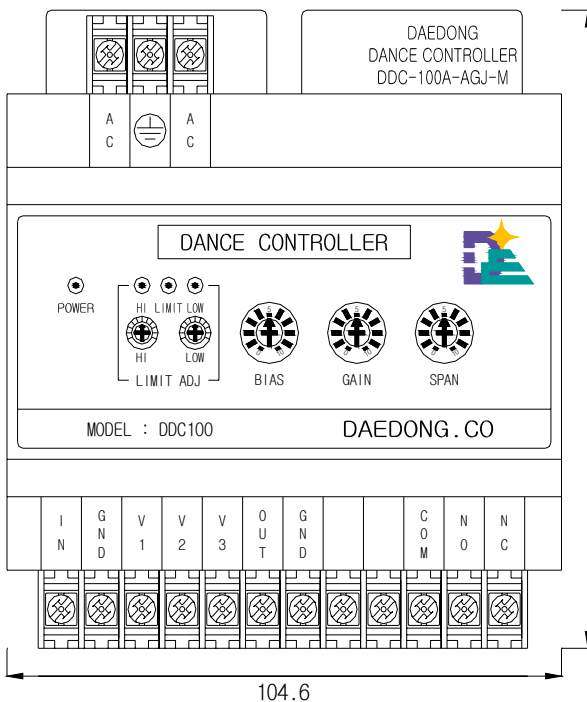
DAEDONG
DANCE CONTROLLER
DDC-100A-AGJ-M

AC

AC

DANCE CONTROLLER

POWER

HI LIMIT LOW

HI

LOW

LIMIT ADJ

BIAS

GAIN

SPAN

MODEL : DDC100

DAEDONG.CO

IN

GND

V1

V2

V3

OUT

GND

COM

NO

NC

104.6